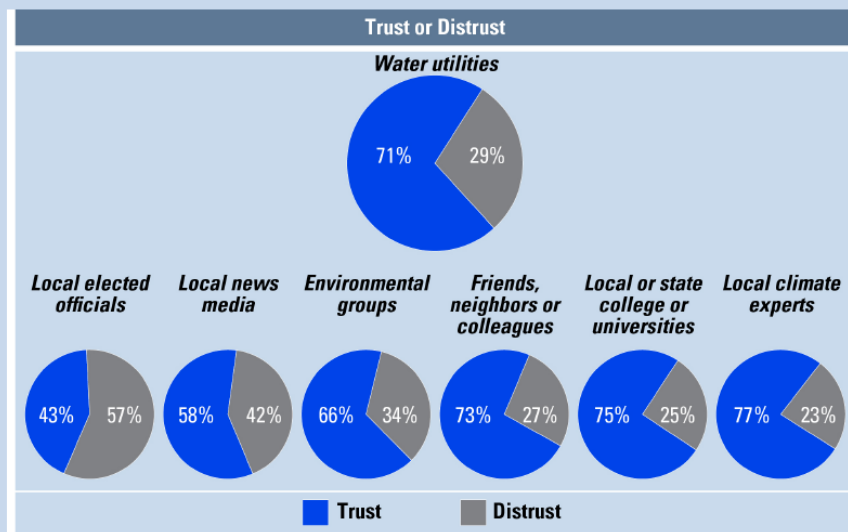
Trust or Distrust

Water utilities

71%
29%

Local elected officials
43%
57%

Local news media
58%
42%

Environmental groups
66%
34%

Friends, neighbors or colleagues
73%
27%

Local or state college or universities
75%
25%

Local climate experts
77%
23%

Trust
Distrust